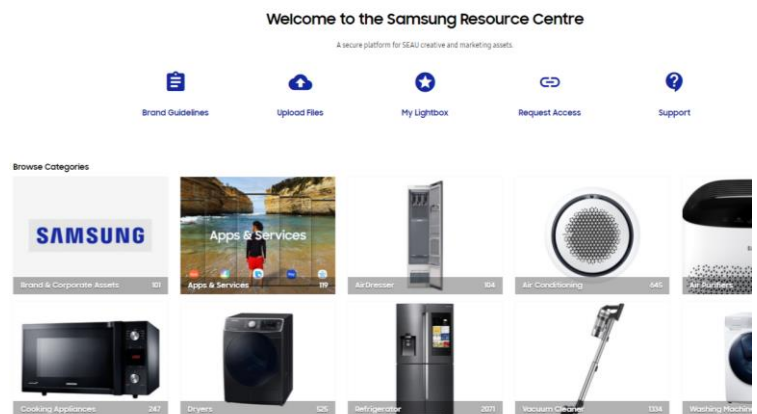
Welcome to the Samsung Resource Centre

A secure platform for SEAU creative and marketing assets.

Brand Guidelines

Upload Files

My Lightbox

Request Access

Support

Browse Categories

SAMSUNG

Brand & Corporate Assets 101

Apps & Services

Apps & Services 119

AirDresser 104

Air Conditioning 645

Air Purifiers

Cooking Appliances 247

Dryers 525

Refrigerator 2071

Vacuum Cleaner 1334

Washing Machine